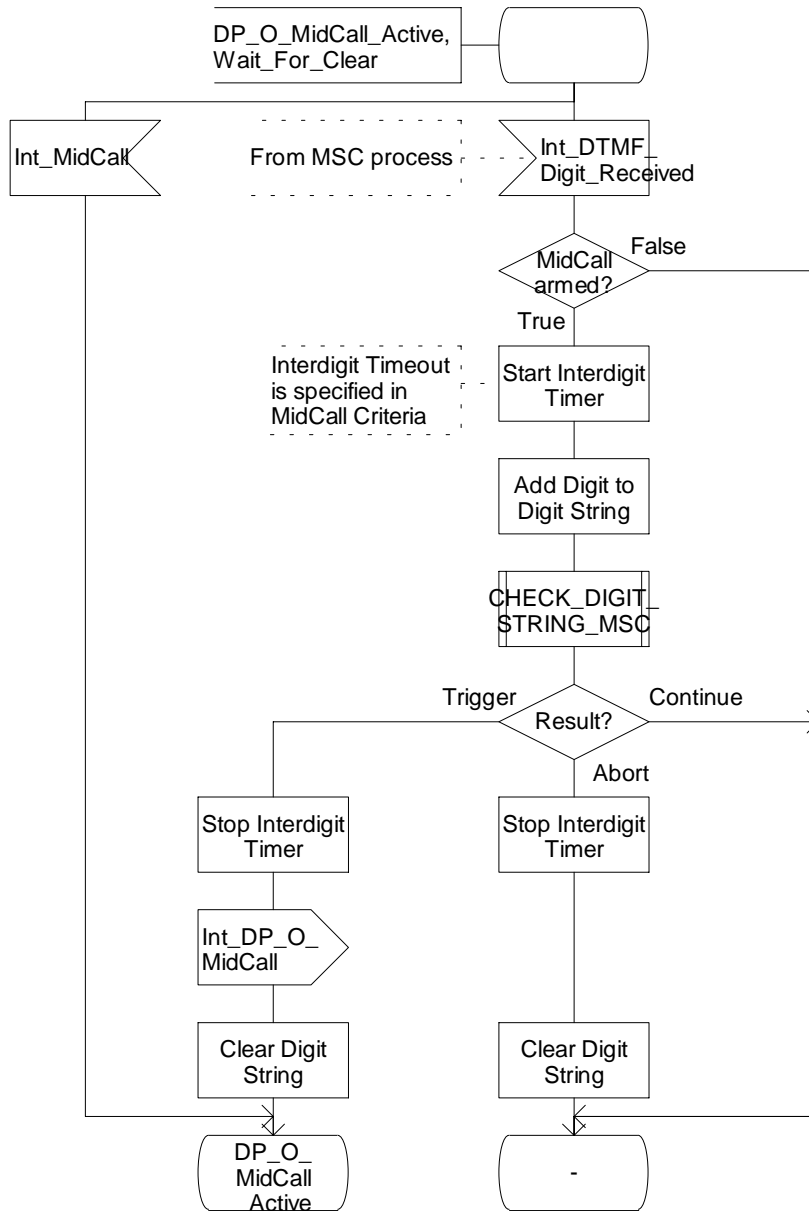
DP_O_MidCall_Active, Wait_For_Clear

Int_MidCall

From MSC process

Int_DTMF_ Digit_Received

MidCall armed?

False

True

Interdigit Timeout is specified in MidCall Criteria

Start Interdigit Timer

Add Digit to Digit String

CHECK_DIGIT_ STRING_MSC

Trigger

Result?

Continue

Abort

Stop Interdigit Timer

Stop Interdigit Timer

Int_DP_O_ MidCall

Clear Digit String

Clear Digit String

DP_O_ MidCall Active

-